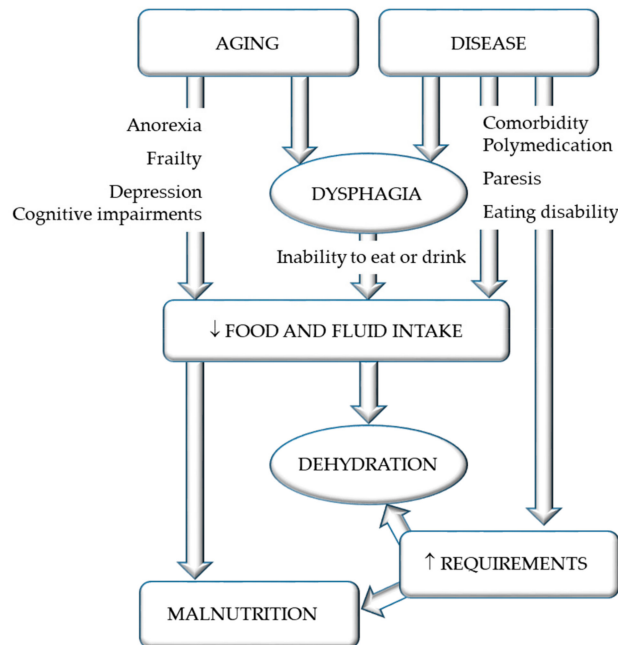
AGING

DISEASE

Anorexia

Frailty

Depression
Cognitive impairments

DYSPHAGIA

Comorbidity
Polymedication

Paresis

Eating disability

Inability to eat or drink

↓ FOOD AND FLUID INTAKE

DEHYDRATION

↑ REQUIREMENTS

MALNUTRITION